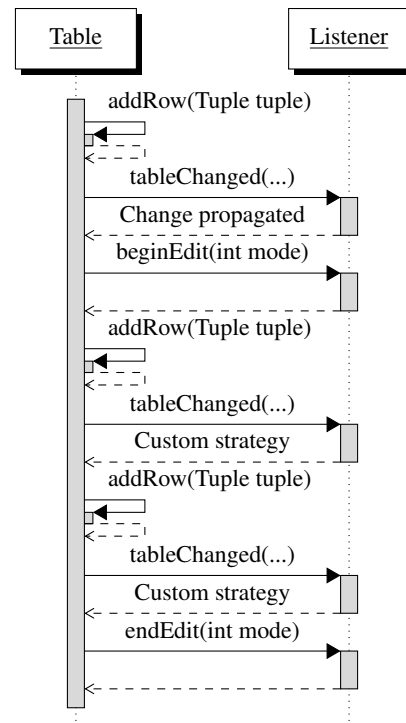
Table

Listener

addRow(Tuple tuple)

tableChanged(...)

Change propagated

beginEdit(int mode)

addRow(Tuple tuple)

tableChanged(...)

Custom strategy

addRow(Tuple tuple)

tableChanged(...)

Custom strategy

endEdit(int mode)